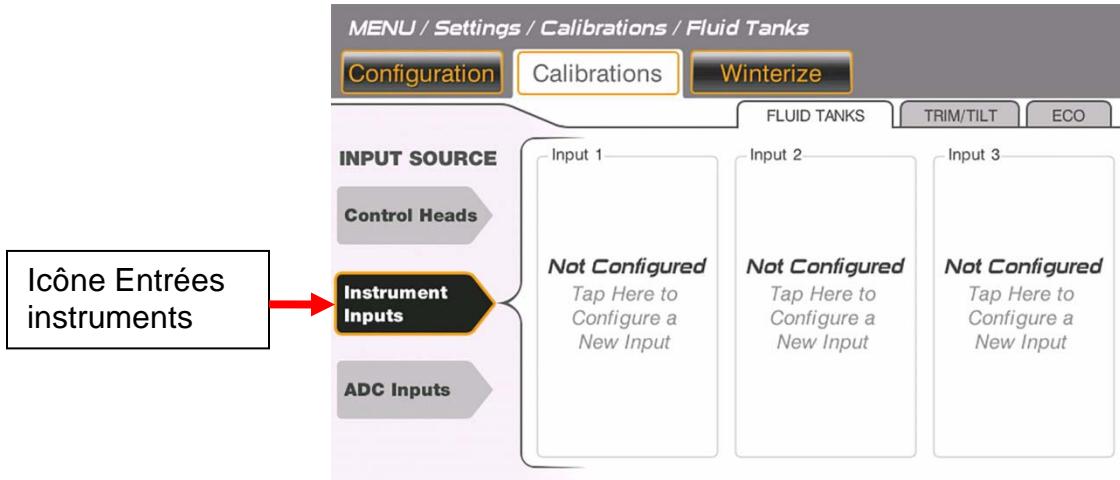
MENU / Settings / Calibrations / Fluid Tanks

Configuration

Calibrations

Winterize

FLUID TANKS

TRIM/TILT

ECO

INPUT SOURCE

Control Heads

Icône Entrées instruments

Instrument Inputs

ADC Inputs

Input 1

Not Configured
Tap Here to Configure a New Input

Input 2

Not Configured
Tap Here to Configure a New Input

Input 3

Not Configured
Tap Here to Configure a New Input